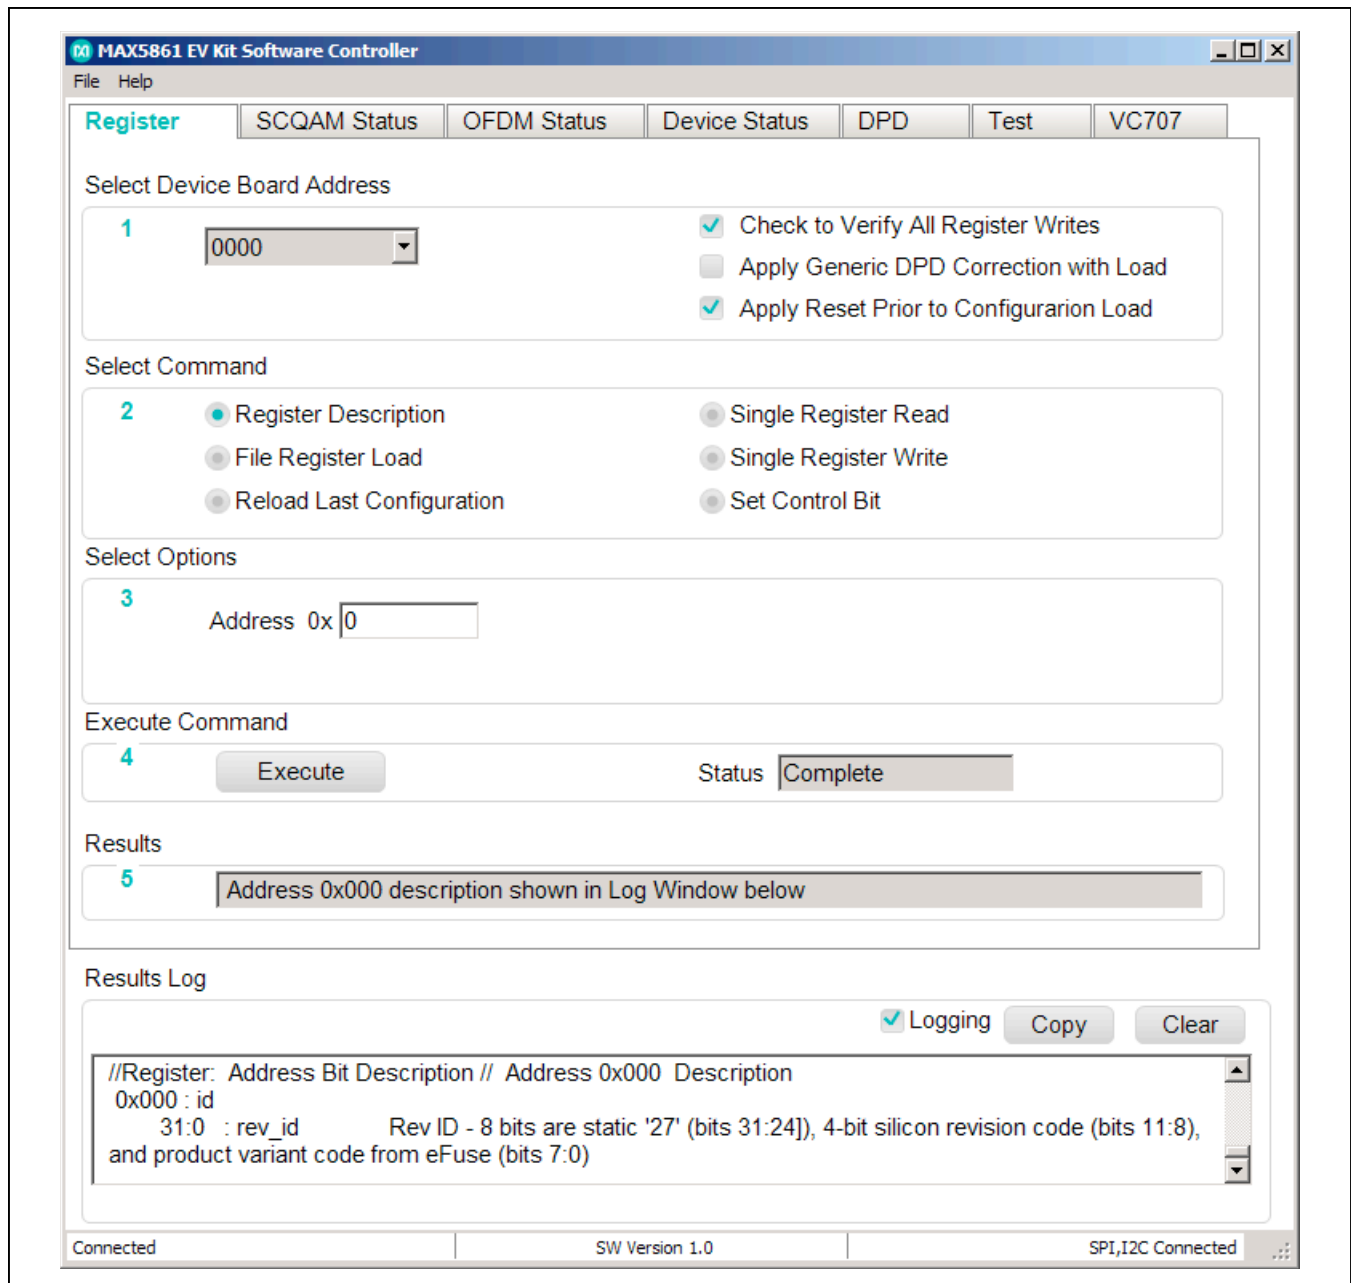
MAX5861 EV Kit Software Controller
File Help

Register | SCQAM Status | OFDM Status | Device Status | DPD | Test | VC707

Select Device Board Address

1
0000

Check to Verify All Register Writes
Apply Generic DPD Correction with Load
Apply Reset Prior to Configurarion Load

Select Command

2
Register Description
File Register Load
Reload Last Configuration
Single Register Read
Single Register Write
Set Control Bit

Select Options

3
Address 0x 0

Execute Command

4
Execute
Status Complete

Results

5
Address 0x000 description shown in Log Window below

Results Log

Logging Copy Clear

//Register: Address Bit Description // Address 0x000 Description
0x000 : id
31:0 : rev_id Rev ID - 8 bits are static '27' (bits 31:24]), 4-bit silicon revision code (bits 11:8), and product variant code from eFuse (bits 7:0)

Connected | SW Version 1.0 | SPI,I2C Connected